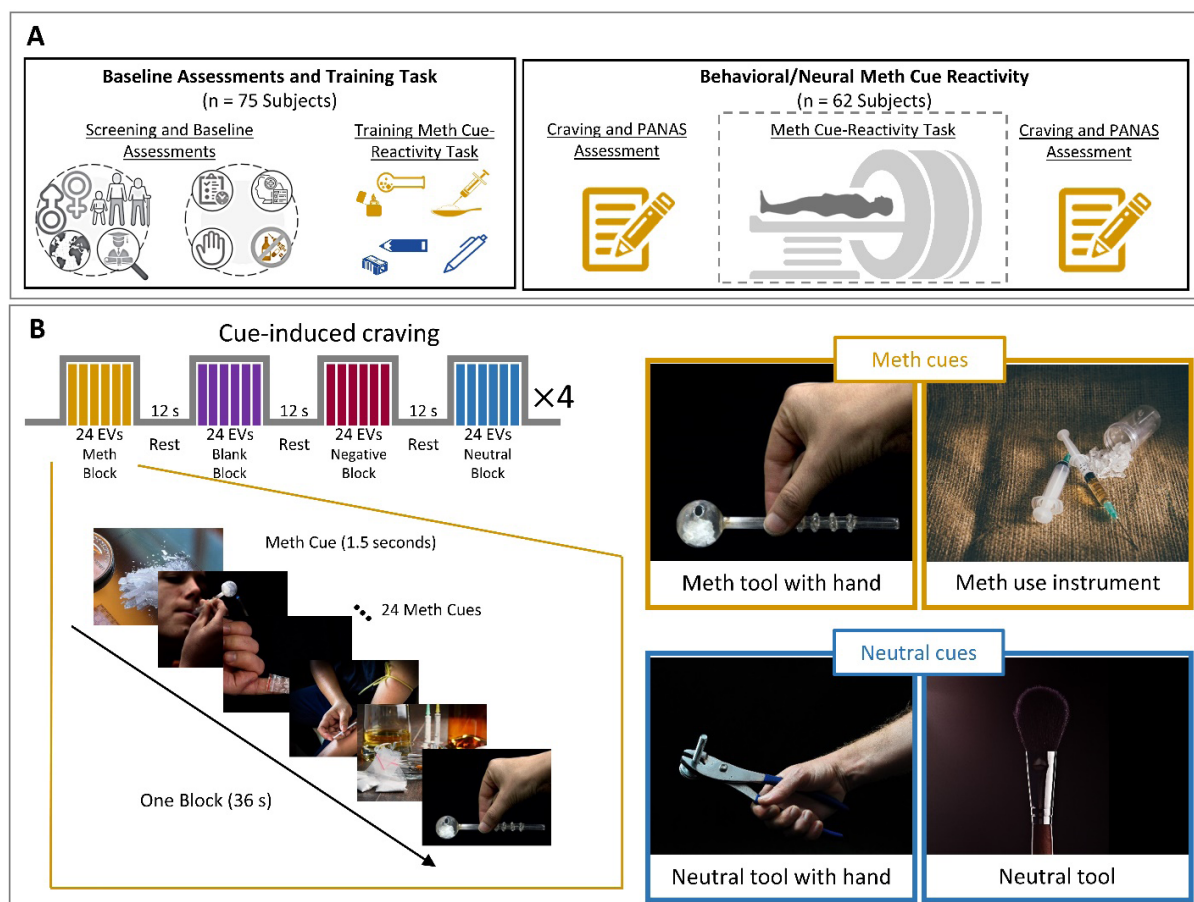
A

Baseline Assessments and Training Task
(n = 75 Subjects)

Screening and Baseline Assessments

Training Meth Cue-Reactivity Task

Behavioral/Neural Meth Cue Reactivity
(n = 62 Subjects)

Craving and PANAS Assessment

Meth Cue-Reactivity Task

Craving and PANAS Assessment

B

Cue-induced craving

12 s

12 s

12 s

×4

24 EVs Meth Block

Rest

24 EVs Blank Block

Rest

24 EVs Negative Block

Rest

24 EVs Neutral Block

Meth Cue (1.5 seconds)

24 Meth Cues

One Block (36 s)

Meth cues

Meth tool with hand

Meth use instrument

Neutral cues

Neutral tool with hand

Neutral tool